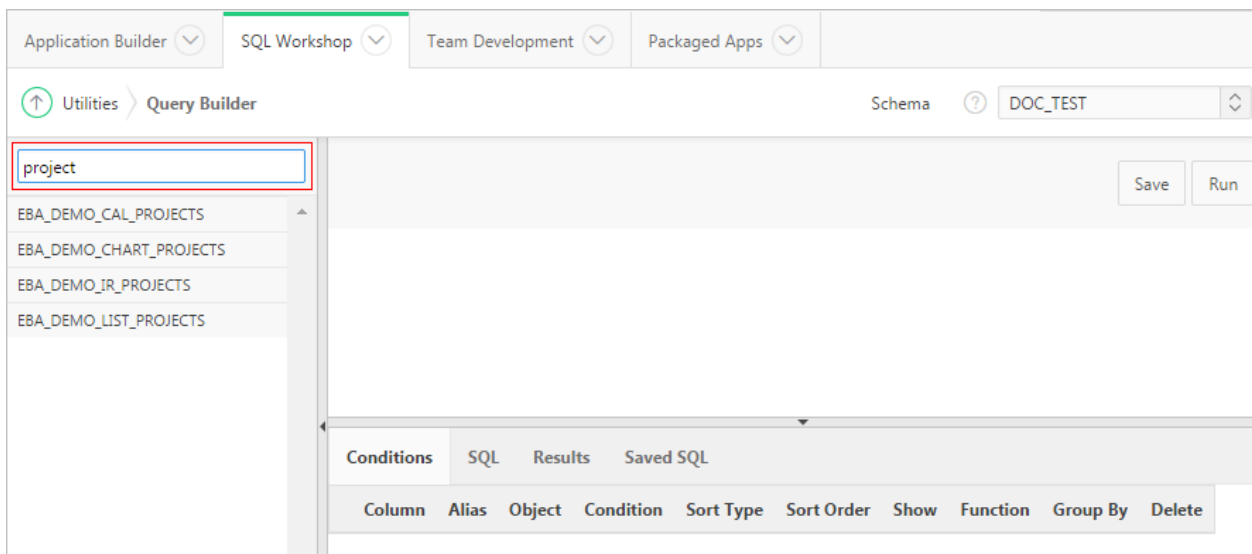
Application Builder SQL Workshop Team Development Packaged Apps

Utilities Query Builder

Schema DOC_TEST

project

EBA_DEMO_CAL_PROJECTS
EBA_DEMO_CHART_PROJECTS
EBA_DEMO_IR_PROJECTS
EBA_DEMO_LIST_PROJECTS

Save Run

Conditions SQL Results Saved SQL

| Column | Alias | Object | Condition | Sort Type | Sort Order | Show | Function | Group By | Delete |
|---|---|---|---|---|---|---|---|---|---|